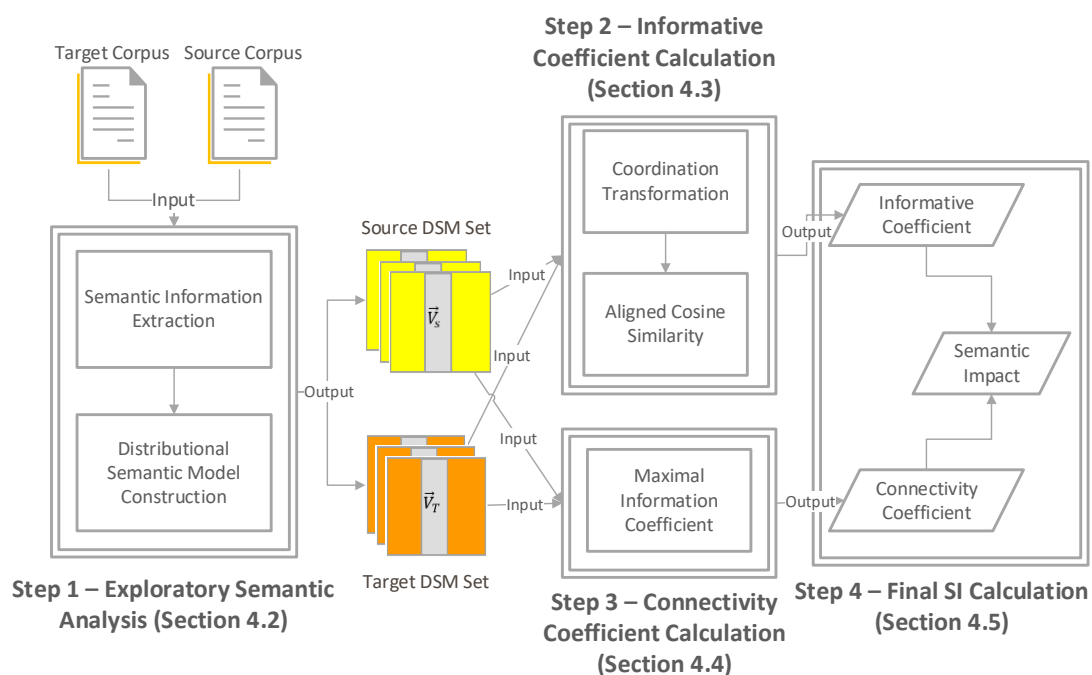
Target Corpus

Source Corpus

Input

Semantic Information Extraction

Distributional Semantic Model Construction

Step 1 – Exploratory Semantic Analysis (Section 4.2)

Output

Source DSM Set

$\vec{V}_s$

Target DSM Set

$\vec{V}_T$

Input

Input

Input

Input

Step 2 – Informative Coefficient Calculation (Section 4.3)

Coordination Transformation

Aligned Cosine Similarity

Maximal Information Coefficient

Step 3 – Connectivity Coefficient Calculation (Section 4.4)

Output

Output

Informative Coefficient

Semantic Impact

Connectivity Coefficient

Step 4 – Final SI Calculation (Section 4.5)